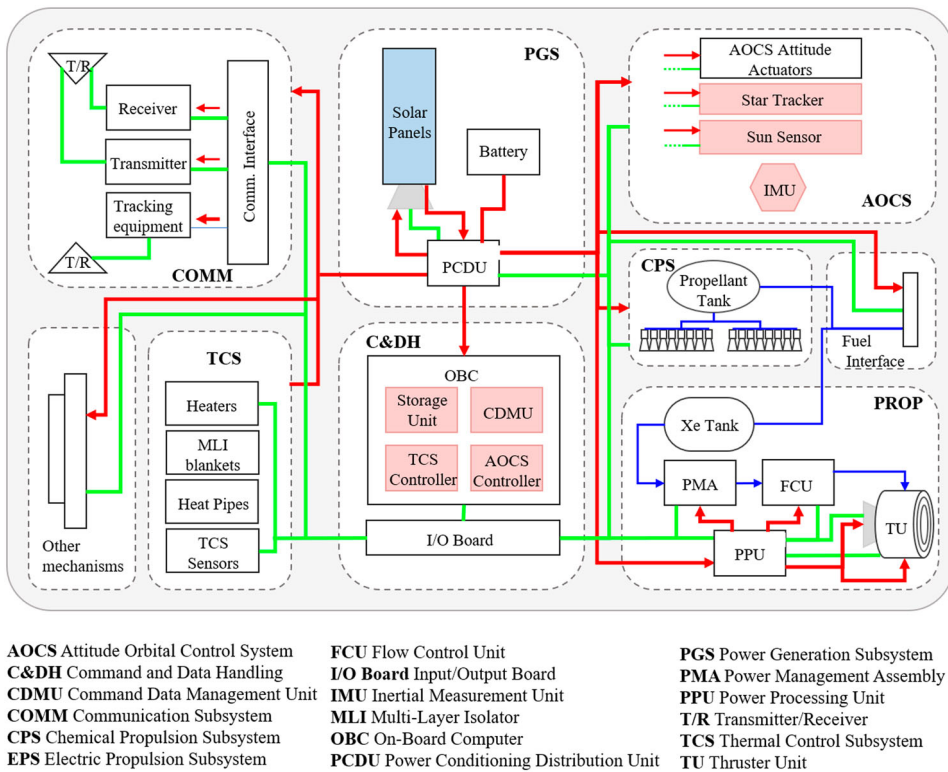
T/R

Receiver

Transmitter

Tracking equipment

Comm. Interface

T/R

COMM

PGS

Solar Panels

Battery

PCDU

AOCS Attitude Actuators

Star Tracker

Sun Sensor

IMU

AOCS

CPS

Propellant Tank

Fuel Interface

Other mechanisms

TCS

Heaters

MLI blankets

Heat Pipes

TCS Sensors

C&DH

OBC

Storage Unit

CDMU

TCS Controller

AOCS Controller

I/O Board

PROP

Xe Tank

PMA

FCU

PPU

TU

**AOCS** Attitude Orbital Control System
**C&DH** Command and Data Handling
**CDMU** Command Data Management Unit
**COMM** Communication Subsystem
**CPS** Chemical Propulsion Subsystem
**EPS** Electric Propulsion Subsystem

**FCU** Flow Control Unit
**I/O Board** Input/Output Board
**IMU** Inertial Measurement Unit
**MLI** Multi-Layer Isolator
**OBC** On-Board Computer
**PCDU** Power Conditioning Distribution Unit

**PGS** Power Generation Subsystem
**PMA** Power Management Assembly
**PPU** Power Processing Unit
**T/R** Transmitter/Receiver
**TCS** Thermal Control Subsystem
**TU** Thruster Unit